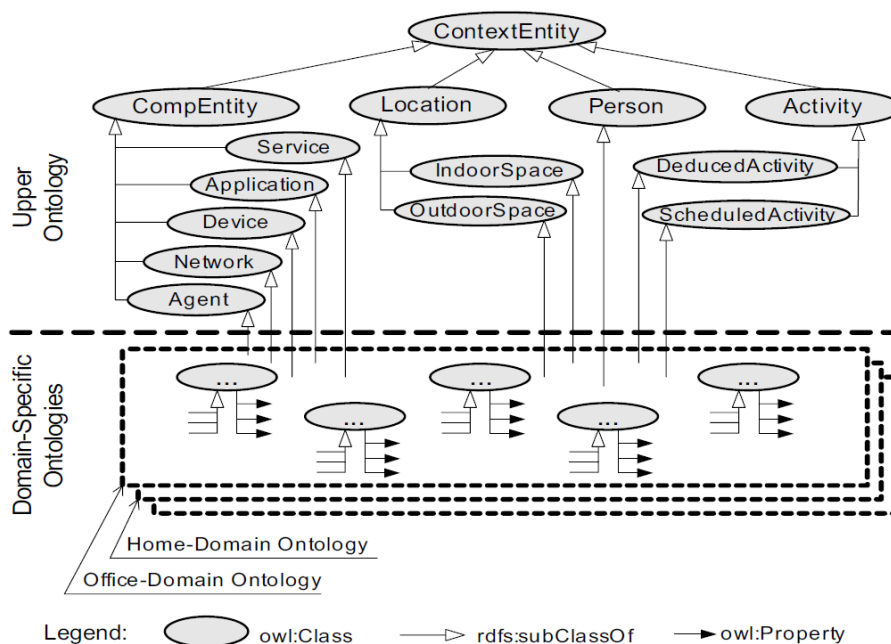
ContextEntity

CompEntity

Location

Person

Activity

Service

Application

Device

Network

Agent

IndoorSpace

OutdoorSpace

DeducedActivity

ScheduledActivity

Upper Ontology

Domain-Specific Ontologies

...

...

...

...

...

Home-Domain Ontology

Office-Domain Ontology

Legend: owl:Class rdfs:subClassOf owl:Property